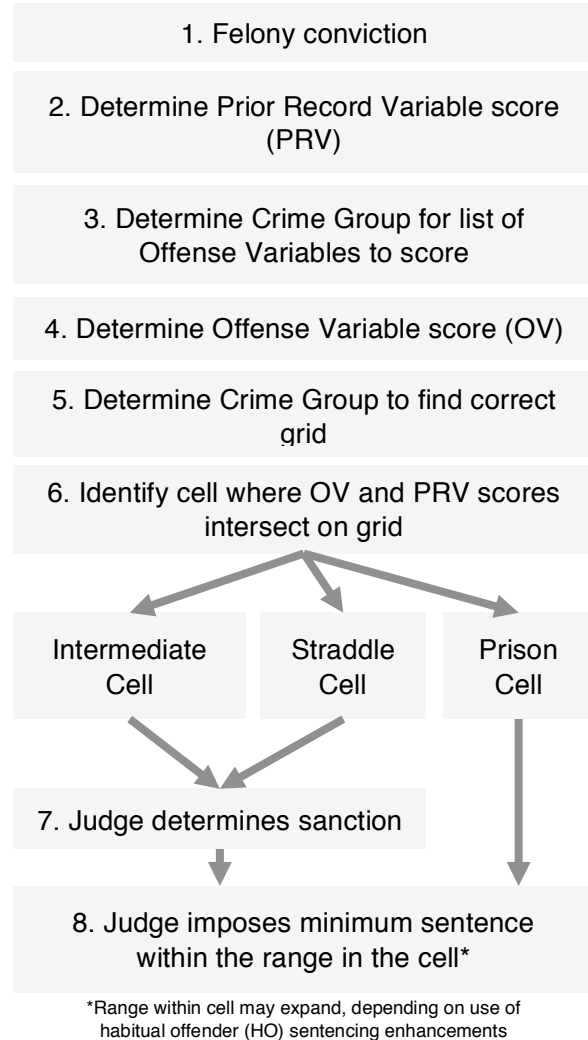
1. Felony conviction

2. Determine Prior Record Variable score (PRV)

3. Determine Crime Group for list of Offense Variables to score

4. Determine Offense Variable score (OV)

5. Determine Crime Group to find correct grid

6. Identify cell where OV and PRV scores intersect on grid

Intermediate Cell

Straddle Cell

Prison Cell

7. Judge determines sanction

8. Judge imposes minimum sentence within the range in the cell*

*Range within cell may expand, depending on use of habitual offender (HO) sentencing enhancements